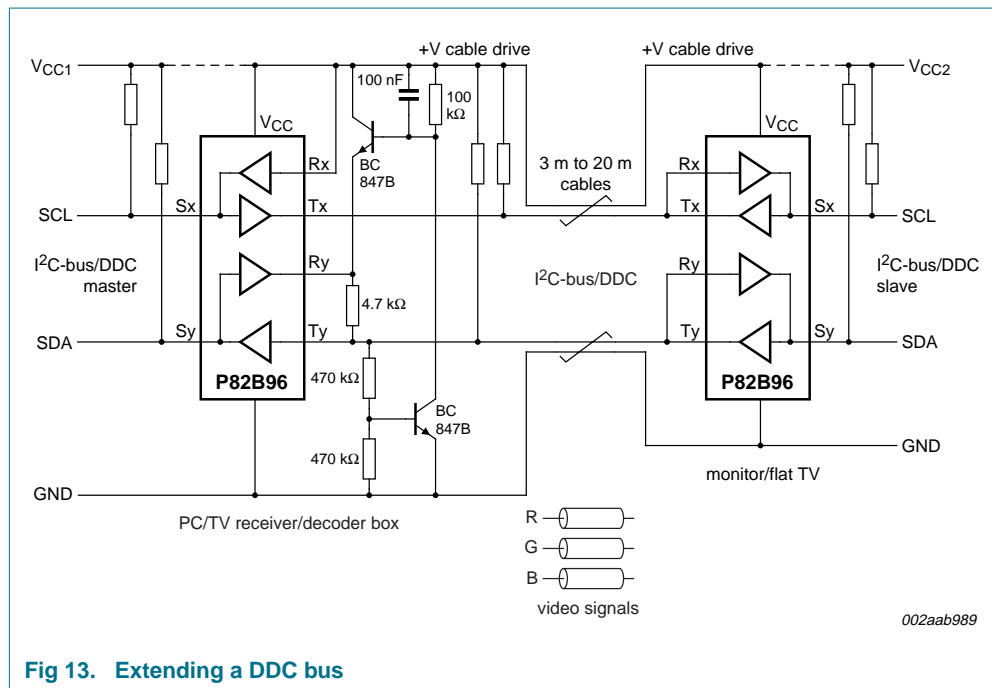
+V cable drive

+V cable drive

$V_{CC1}$

$V_{CC2}$

100 nF

100 kΩ

$V_{CC}$

$V_{CC}$

Rx

BC 847B

3 m to 20 m cables

Rx

SCL

Sx

Tx

Tx

Sx

SCL

I$^2$C-bus/DDC master

Ry

I$^2$C-bus/DDC

Ry

I$^2$C-bus/DDC slave

4.7 kΩ

SDA

Sy

Ty

Ty

Sy

SDA

P82B96

P82B96

470 kΩ

BC 847B

GND

470 kΩ

monitor/flat TV

GND

PC/TV receiver/decoder box

R

G

B

video signals

002aab989

Fig 13. Extending a DDC bus